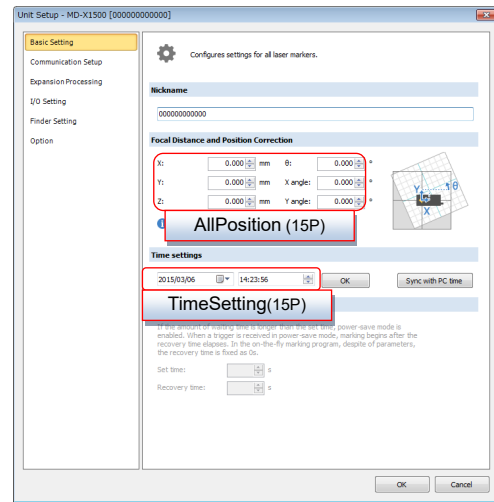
Unit Setup - MD-X1500 [000000000000]

Basic Setting
Communication Setup
Expansion Processing
I/O Setting
Finder Setting
Option

Configures settings for all laser markers.

Nickname

000000000000

Focal Distance and Position Correction

X: 0.000 mm θ: 0.000 °
Y: 0.000 mm X angle: 0.000 °
Z: 0.000 mm Y angle: 0.000 °

Y
θ
X

AllPosition (15P)

Time settings

2015/03/06 14:23:56 OK Sync with PC time

TimeSetting(15P)

If the amount of waiting time is longer than the set time, power-save mode is enabled. When a trigger is received in power-save mode, marking begins after the recovery time elapses. In the on-the-fly marking program, despite of parameters, the recovery time is fixed as 0s.

Set time: s
Recovery time: s

OK Cancel